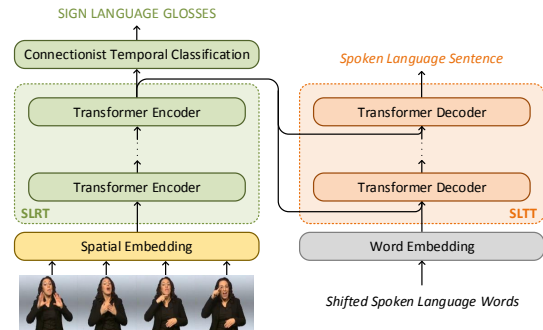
SIGN LANGUAGE GLOSSES

Connectionist Temporal Classification

Transformer Encoder

Transformer Encoder

SLRT

Spatial Embedding

Spoken Language Sentence

Transformer Decoder

Transformer Decoder

SLTT

Word Embedding

Shifted Spoken Language Words